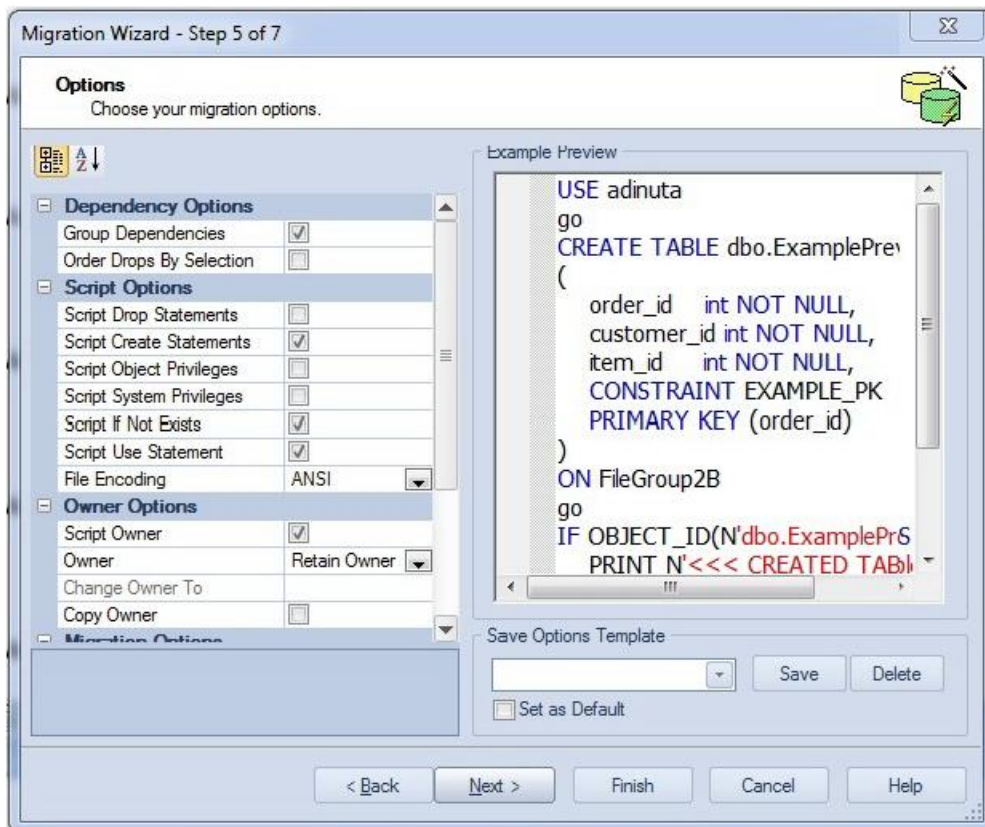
Migration Wizard - Step 5 of 7

Options
Choose your migration options.

Dependency Options
Group Dependencies
Order Drops By Selection
Script Options
Script Drop Statements
Script Create Statements
Script Object Privileges
Script System Privileges
Script If Not Exists
Script Use Statement
File Encoding ANSI
Owner Options
Script Owner
Owner Retain Owner
Change Owner To
Copy Owner
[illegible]

Example Preview

USE adinuta
go
CREATE TABLE dbo.ExamplePrev
(
order_id int NOT NULL,
customer_id int NOT NULL,
item_id int NOT NULL,
CONSTRAINT EXAMPLE_PK
PRIMARY KEY (order_id)
)
ON FileGroup2B
go
IF OBJECT_ID(N'dbo.ExamplePrS
PRINT N'<<< CREATED TAB

Save Options Template
Save Delete
Set as Default

< Back Next > Finish Cancel Help